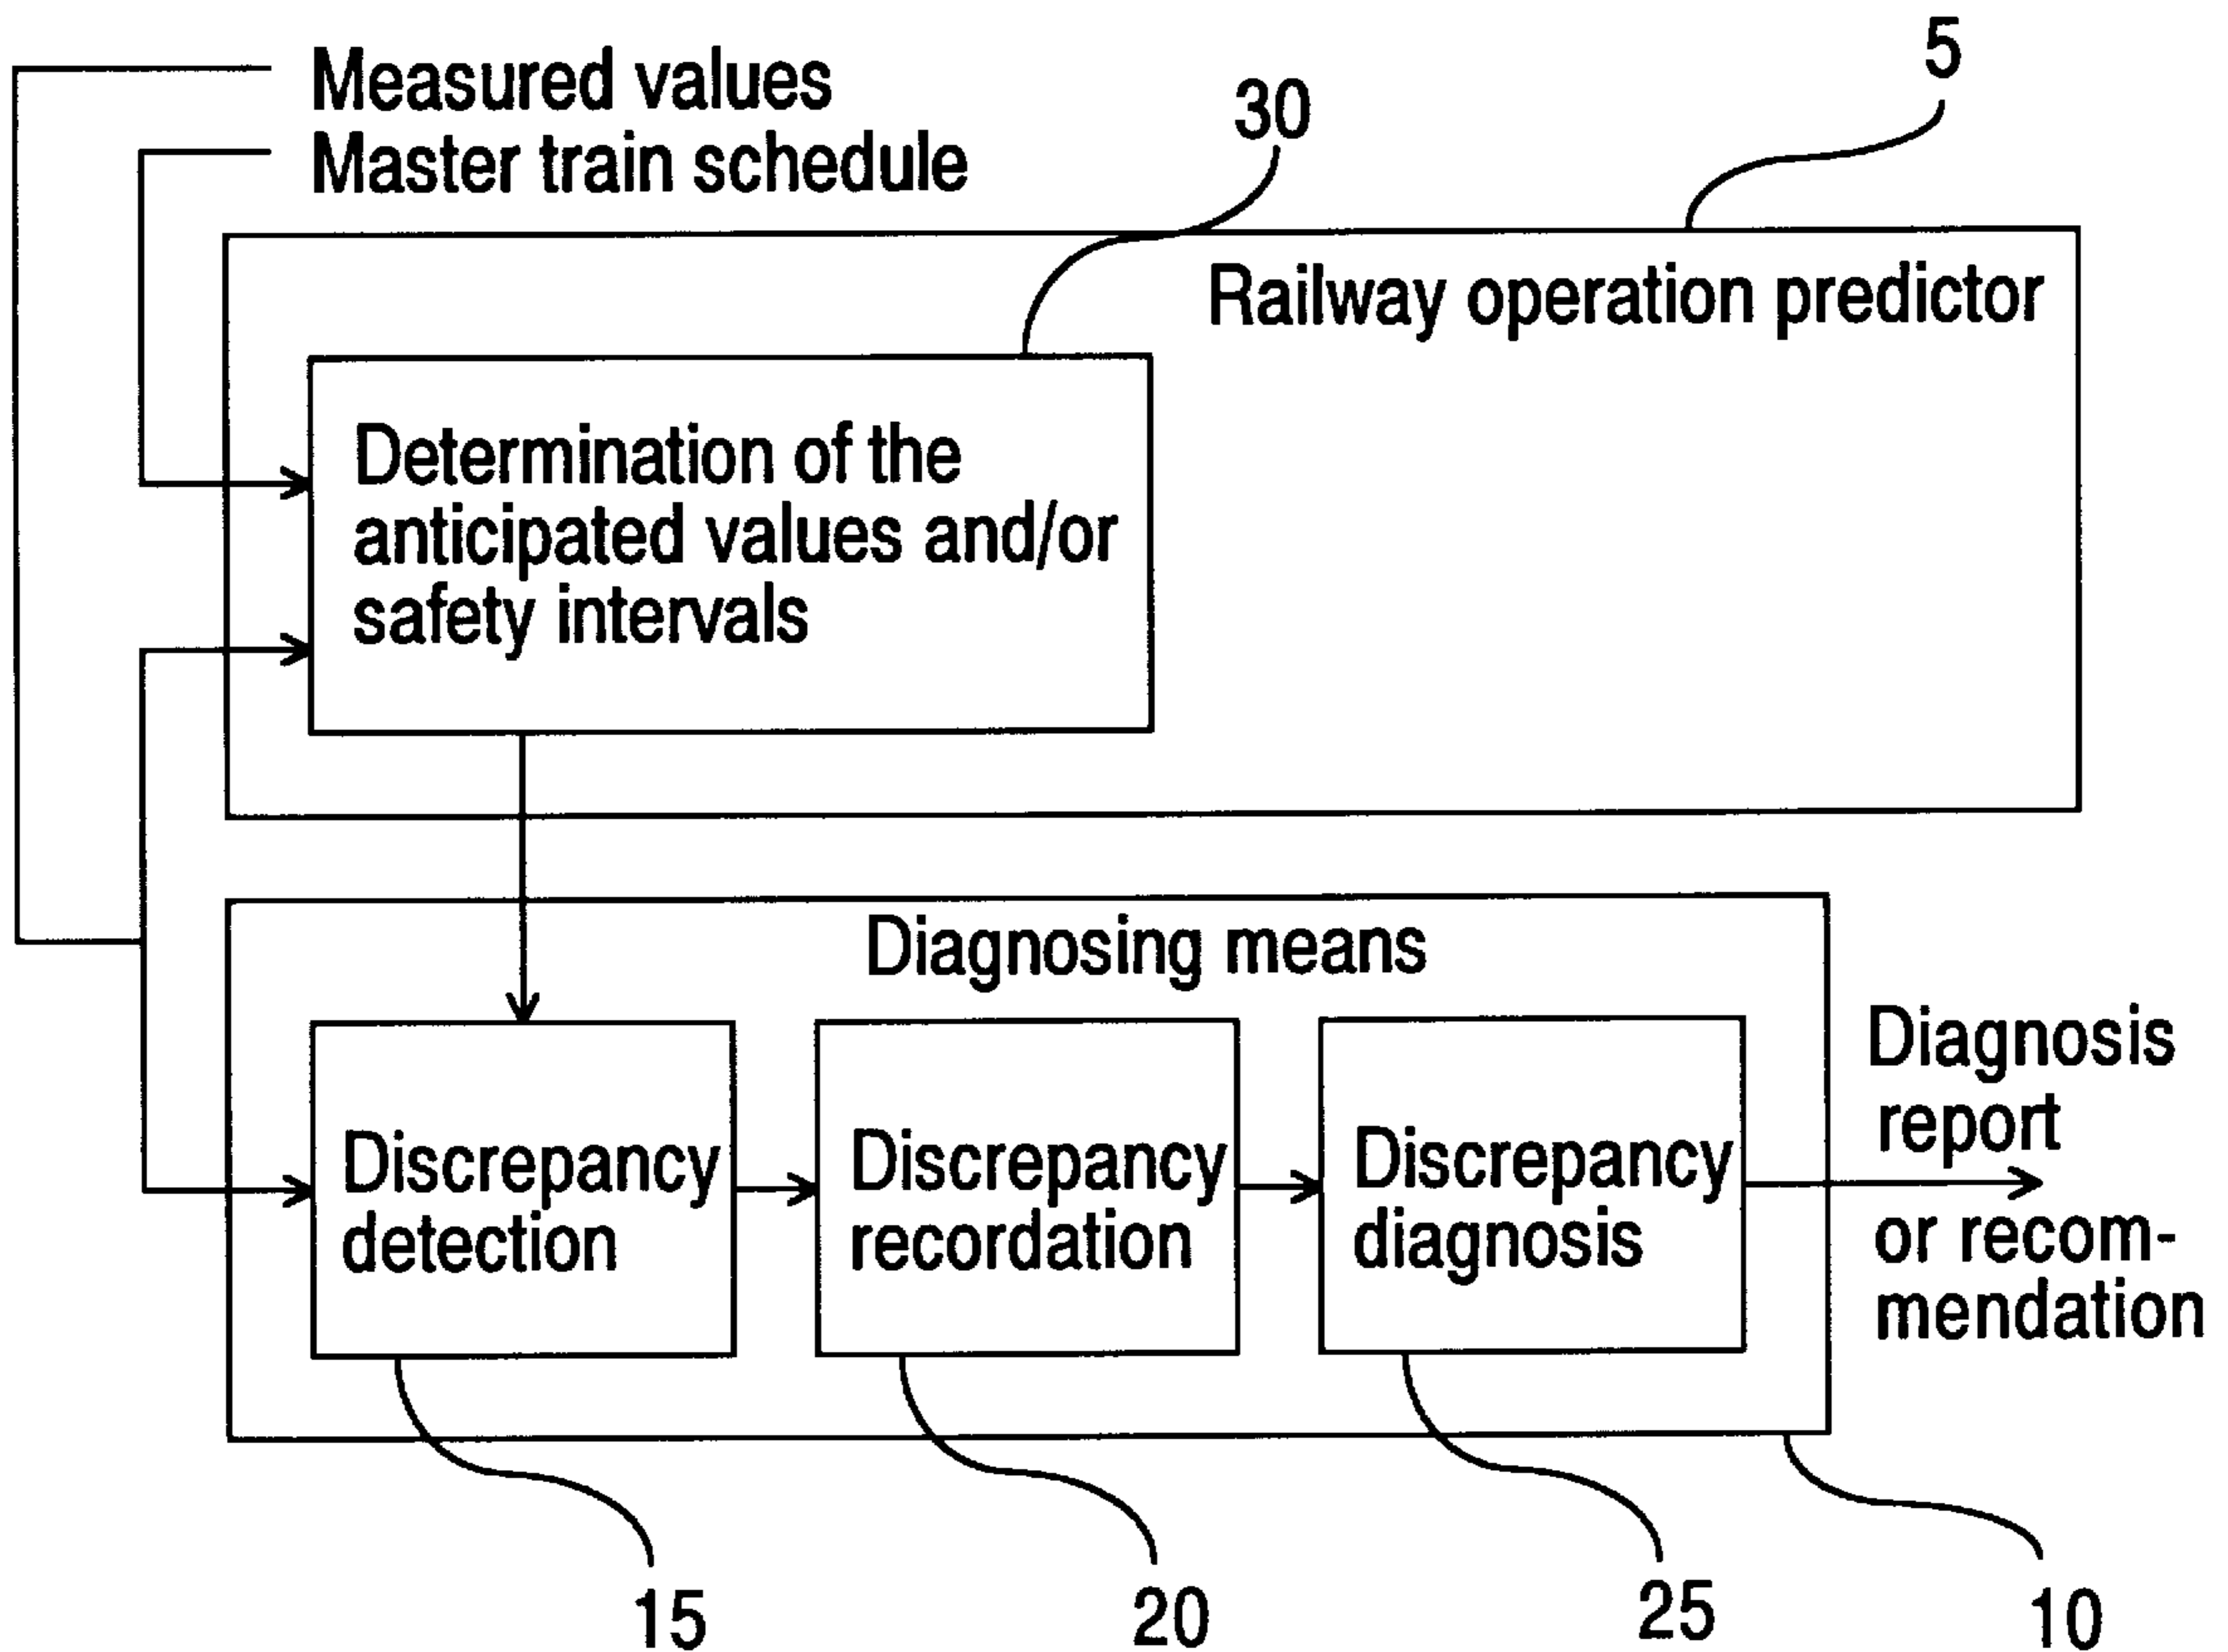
Measured values
Master train schedule

30

5

Railway operation predictor

Determination of the anticipated values and/or safety intervals

Diagnosing means

Discrepancy detection

Discrepancy recordation

Discrepancy diagnosis

Diagnosis report or recommendation

15

20

25

10